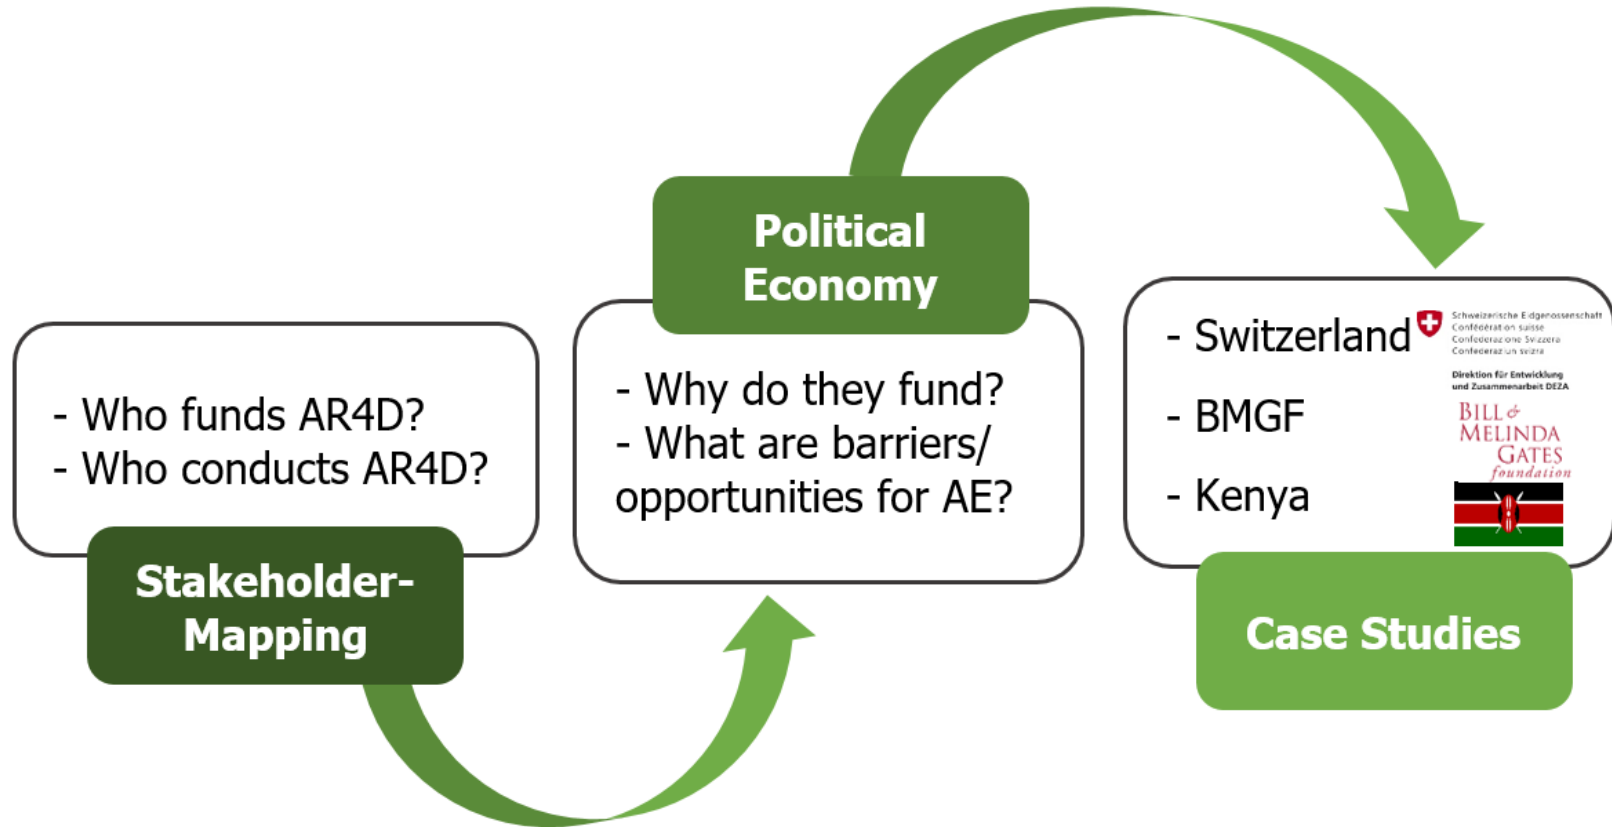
- Who funds AR4D?
- Who conducts AR4D?

Stakeholder-Mapping

Political Economy

- Why do they fund?
- What are barriers/ opportunities for AE?

- Switzerland

Schweizerische Eidgenossenschaft
Confédération suisse
Confederazione Svizzera
Confederaziun svizra

Direktion für Entwicklung und Zusammenarbeit DEZA

- BMGF

BILL & MELINDA GATES foundation

- Kenya

Case Studies